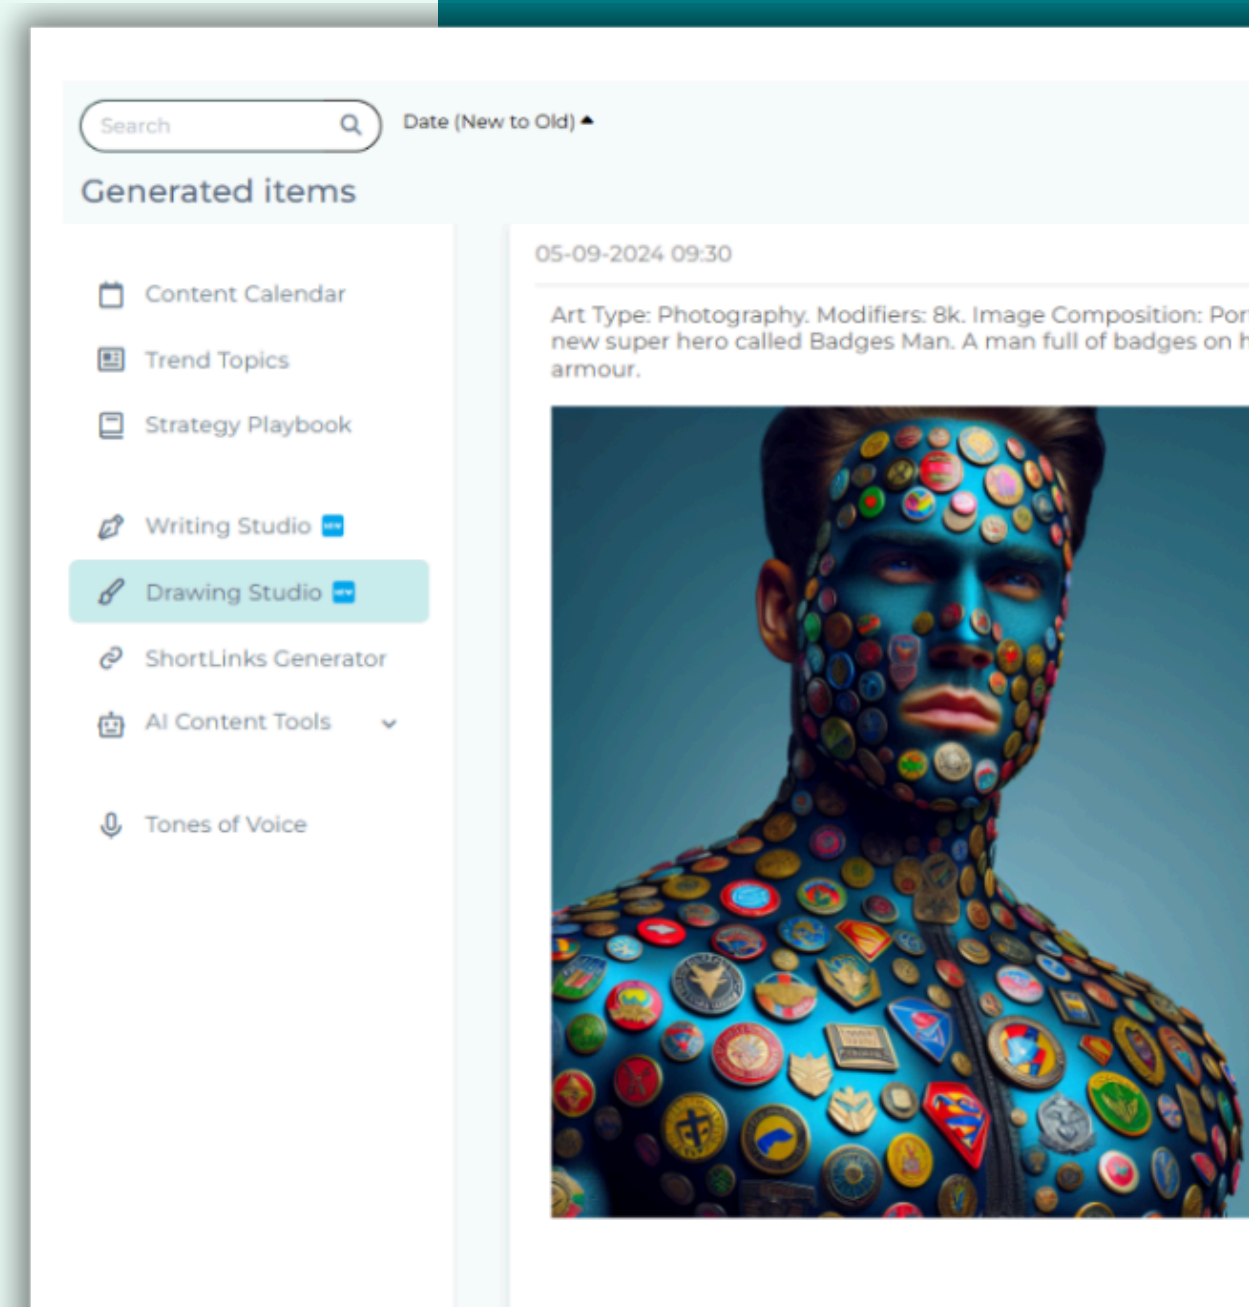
Search

Date (New to Old)

Generated items

Content Calendar

Trend Topics

Strategy Playbook

Writing Studio NEW

Drawing Studio NEW

ShortLinks Generator

AI Content Tools

Tones of Voice

05-09-2024 09:30

Art Type: Photography. Modifiers: 8k. Image Composition: Por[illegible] new super hero called Badges Man. A man full of badges on h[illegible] armour.